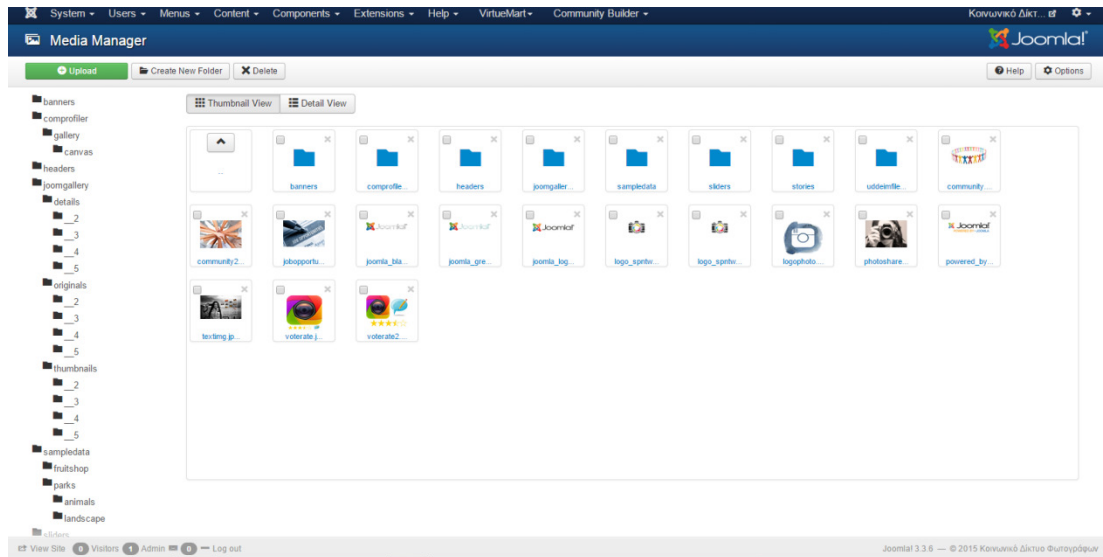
System ▾ Users ▾ Menus ▾ Content ▾ Components ▾ Extensions ▾ Help ▾ VirtueMart ▾ Community Builder ▾

Κοινωνικό Δίκτ...

Media Manager

Joomla!

Upload

Create New Folder

Delete

Help

Options

banners
comprofiler
gallery
canvas
headers
joomgallery
details
_2
_3
_4
_5
originals
_2
_3
_4
_5
thumbnails
_2
_3
_4
_5
sampledata
fruitshop
parks
animals
landscape
sliders

Thumbnail View

Detail View

..

banners

comprofile...

headers

joomgaller...

sampledata

sliders

stories

uddeimfile...

community...

community2...

jobopportu...

joomla_bla...

joomla_gre...

joomla_log...

logo_sprtw...

logo_sprtw...

logophoto...

photoshare...

powered_by...

textimg.jp...

voterate.j...

voterate2....

View Site 0 Visitors 1 Admin 0 — Log out

Joomla! 3.3.6 — © 2015 Κοινωνικό Δίκτυο Φωτογράφων